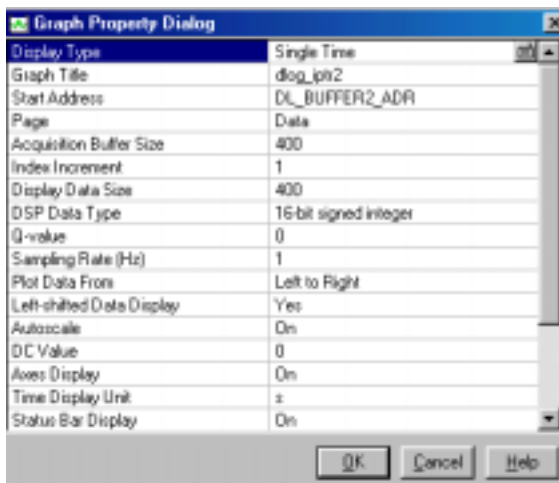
Graph Property Dialog

| Display Type | Single Time |
|---|---|
| Graph Title | dlog_iptr2 |
| Start Address | DL_BUFFER2_ADR |
| Page | Data |
| Acquisition Buffer Size | 400 |
| Index Increment | 1 |
| Display Data Size | 400 |
| DSP Data Type | 16-bit signed integer |
| Q-value | 0 |
| Sampling Rate (Hz) | 1 |
| Plot Data From | Left to Right |
| Left-shifted Data Display | Yes |
| Autoscale | On |
| DC Value | 0 |
| Axes Display | On |
| Time Display Unit | s |
| Status Bar Display | On |

OK Cancel Help